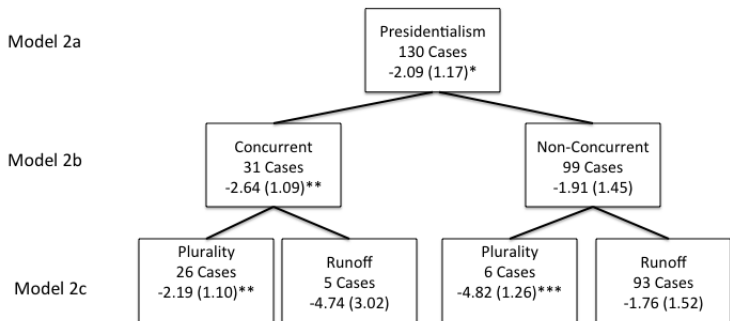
Model 2a

Presidentialism
130 Cases
-2.09 (1.17)*

Model 2b

Concurrent
31 Cases
-2.64 (1.09)**

Non-Concurrent
99 Cases
-1.91 (1.45)

Model 2c

Plurality
26 Cases
-2.19 (1.10)**

Runoff
5 Cases
-4.74 (3.02)

Plurality
6 Cases
-4.82 (1.26)***

Runoff
93 Cases
-1.76 (1.52)